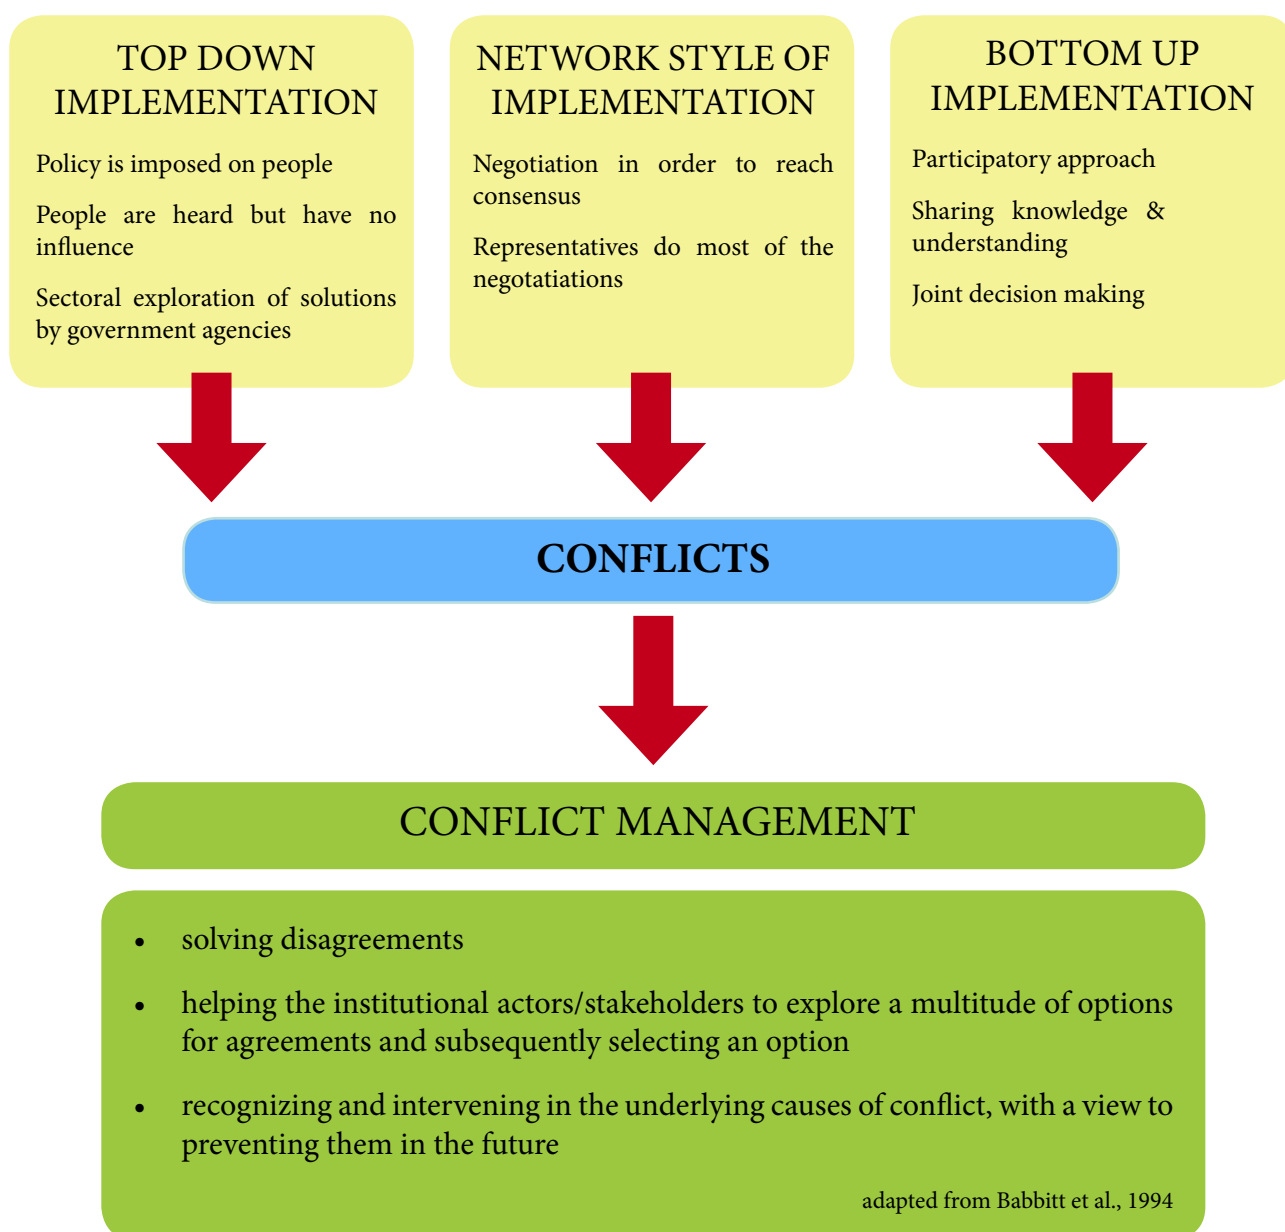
TOP DOWN IMPLEMENTATION

Policy is imposed on people

People are heard but have no influence

Sectoral exploration of solutions by government agencies

NETWORK STYLE OF IMPLEMENTATION

Negotiation in order to reach consensus

Representatives do most of the negotatiations

BOTTOM UP IMPLEMENTATION

Participatory approach

Sharing knowledge & understanding

Joint decision making

CONFLICTS

CONFLICT MANAGEMENT

- solving disagreements
- helping the institutional actors/stakeholders to explore a multitude of options for agreements and subsequently selecting an option
- recognizing and intervening in the underlying causes of conflict, with a view to preventing them in the future

adapted from Babbitt et al., 1994